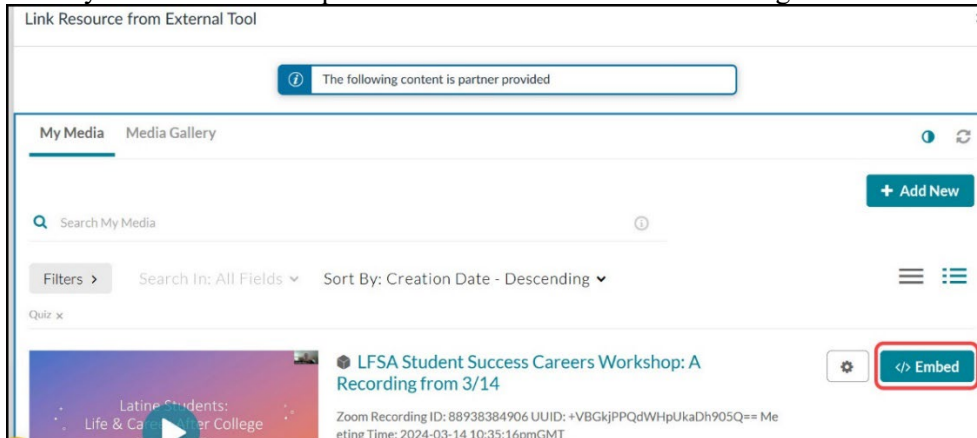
Link Resource from External Tool

The following content is partner provided

My Media Media Gallery

+ Add New

Search My Media

Filters > Search In: All Fields Sort By: Creation Date - Descending

Quiz ×

Latine Students: Life & Ca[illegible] After College

LFSA Student Success Careers Workshop: A Recording from 3/14

</> Embed

Zoom Recording ID: 88938384906 UUID: +VBGkjPPQdWHpUkaDh905Q== Meeting Time: 2024-03-14 10:35:16pmGMT